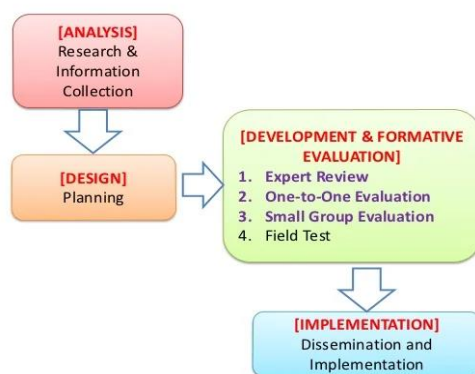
[ANALYSIS]
Research & Information Collection

[DESIGN]
Planning

[DEVELOPMENT & FORMATIVE EVALUATION]
1. Expert Review
2. One-to-One Evaluation
3. Small Group Evaluation
4. Field Test

[IMPLEMENTATION]
Dissemination and Implementation